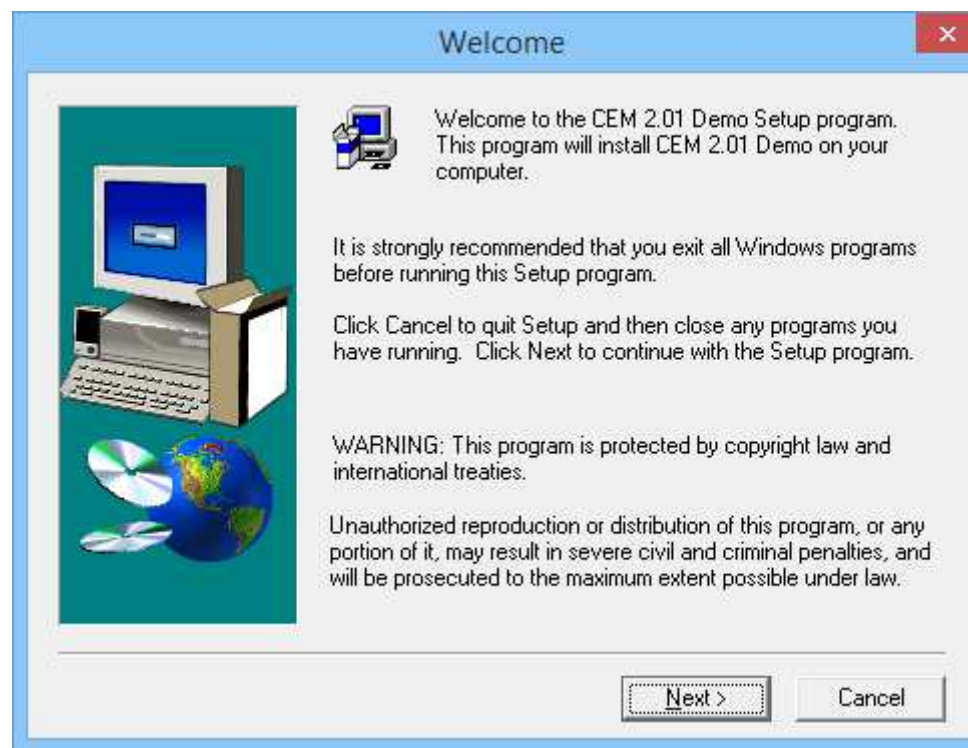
Welcome

Welcome to the CEM 2.01 Demo Setup program. This program will install CEM 2.01 Demo on your computer.

It is strongly recommended that you exit all Windows programs before running this Setup program.

Click Cancel to quit Setup and then close any programs you have running. Click Next to continue with the Setup program.

WARNING: This program is protected by copyright law and international treaties.

Unauthorized reproduction or distribution of this program, or any portion of it, may result in severe civil and criminal penalties, and will be prosecuted to the maximum extent possible under law.

Next >

Cancel